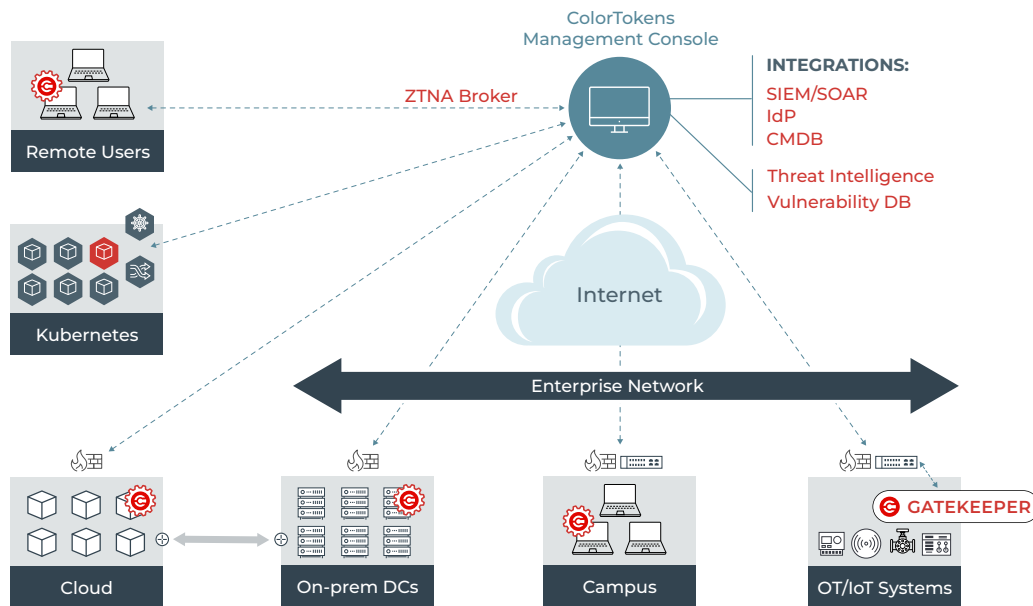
ColorTokens
Management Console

INTEGRATIONS:
SIEM/SOAR
IdP
CMDB

Threat Intelligence
Vulnerability DB

ZTNA Broker

Remote Users

Kubernetes

Internet

Enterprise Network

Cloud

On-prem DCs

Campus

GATEKEEPER

OT/IoT Systems